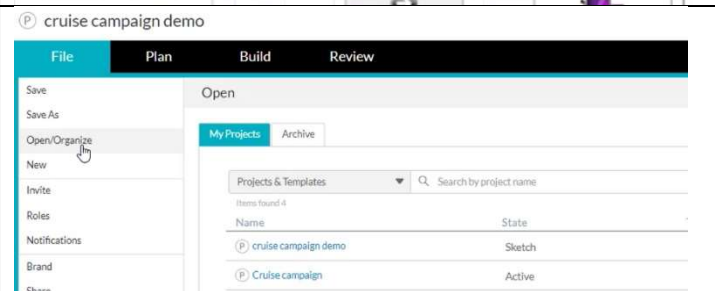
Ⓟ cruise campaign demo

File Plan Build Review

Save
Save As
Open/Organize
New
Invite
Roles
Notifications
Brand
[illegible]

Open

My Projects Archive

Projects & Templates
Search by project name
Items found 4

| Name | State |
|---|---|
| Ⓟ cruise campaign demo | Sketch |
| Ⓟ Cruise campaign | Active |